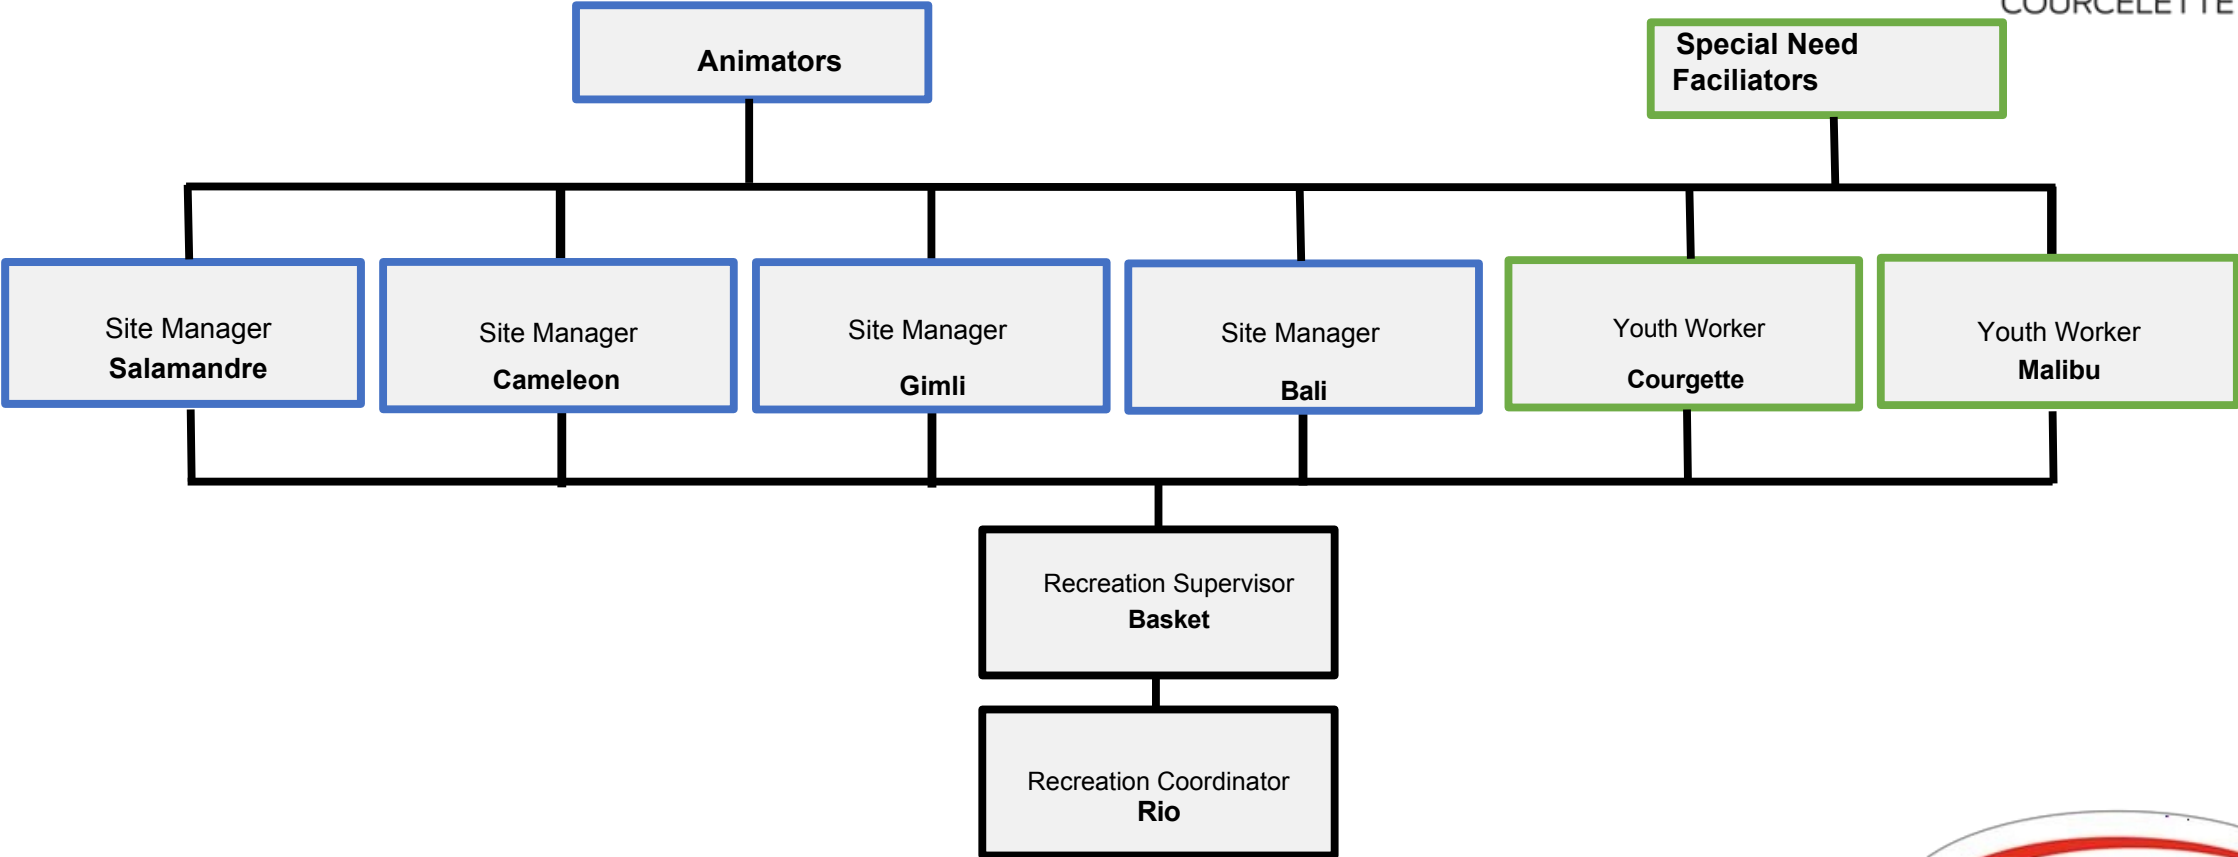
COURCELETTE

Animators

Special Need Faciliators

Site Manager
Salamandre

Site Manager
Cameleon

Site Manager
Gimli

Site Manager
Bali

Youth Worker
Courgette

Youth Worker
Malibu

Recreation Supervisor
Basket

Recreation Coordinator
Rio